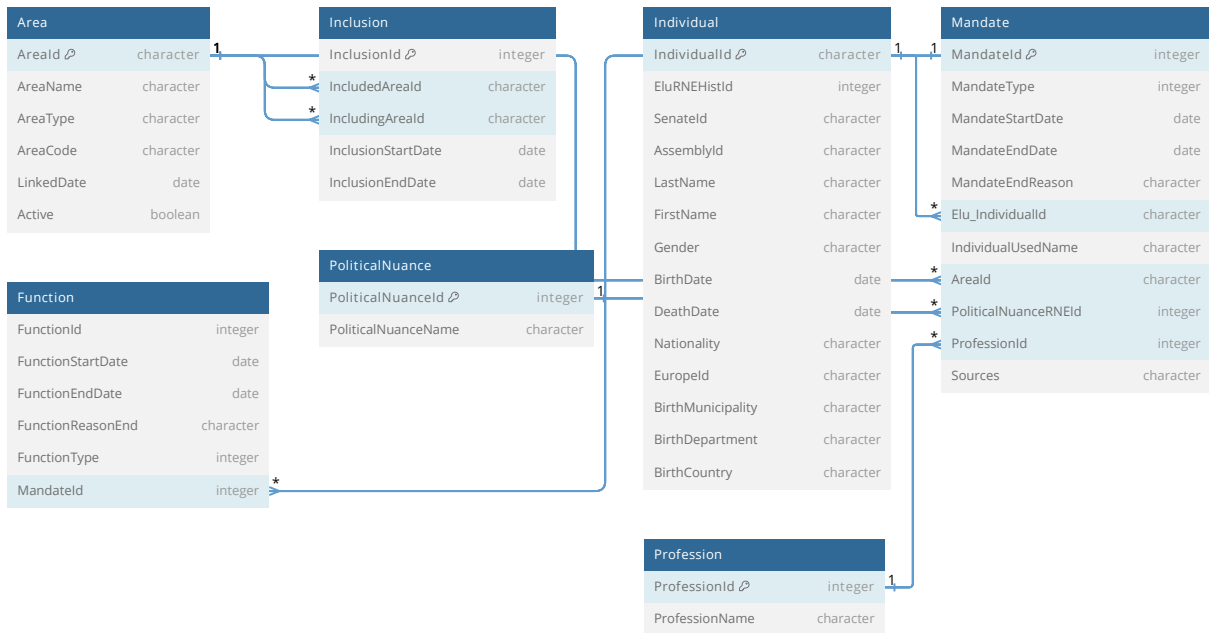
Area

| | |
|---|---|
| AreaId | character |
| AreaName | character |
| AreaType | character |
| AreaCode | character |
| LinkedDate | date |
| Active | boolean |

Inclusion

| | |
|---|---|
| InclusionId | integer |
| IncludedAreaId | character |
| IncludingAreaId | character |
| InclusionStartDate | date |
| InclusionEndDate | date |

Individual

| | |
|---|---|
| IndividualId | character |
| EluRNEHistId | integer |
| SenateId | character |
| AssemblyId | character |
| LastName | character |
| FirstName | character |
| Gender | character |
| BirthDate | date |
| DeathDate | date |
| Nationality | character |
| EuropeId | character |
| BirthMunicipality | character |
| BirthDepartment | character |
| BirthCountry | character |

Mandate

| | |
|---|---|
| MandateId | integer |
| MandateType | integer |
| MandateStartDate | date |
| MandateEndDate | date |
| MandateEndReason | character |
| Elu_IndividualId | character |
| IndividualUsedName | character |
| AreaId | character |
| PoliticalNuanceRNEId | integer |
| ProfessionId | integer |
| Sources | character |

PoliticalNuance

| | |
|---|---|
| PoliticalNuanceId | integer |
| PoliticalNuanceName | character |

Function

| | |
|---|---|
| FunctionId | integer |
| FunctionStartDate | date |
| FunctionEndDate | date |
| FunctionReasonEnd | character |
| FunctionType | integer |
| MandateId | integer |

Profession

| | |
|---|---|
| ProfessionId | integer |
| ProfessionName | character |

1 * * 1 1 * * * * 1 * 1